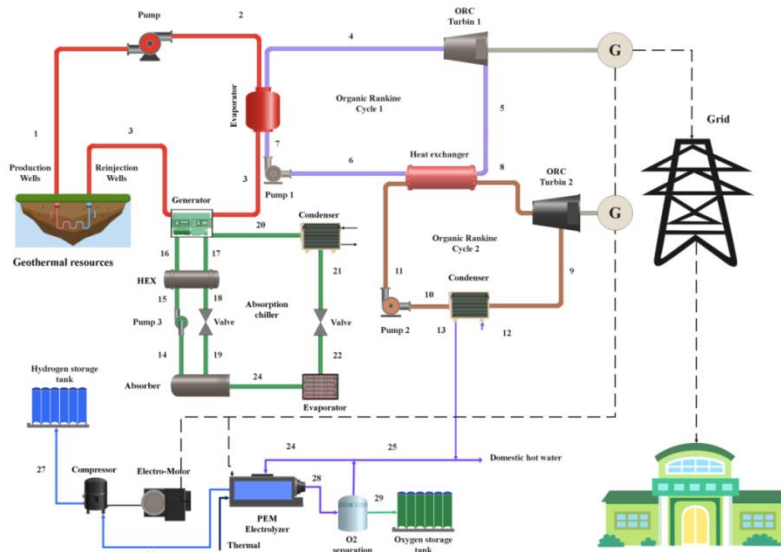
Pump
2
ORC
Turbin 1
G
4
Grid
Evaporator
Organic Rankine
Cycle 1
5
1
3
7
Production
Wells
Reinjection
Wells
6
Pump 1
Heat exchanger
8
ORC
Turbin 2
3
Generator
G
20
Condenser
Geothermal resources
16
17
Organic Rankine
Cycle 2
21
HEX
11
Condenser
9
15
18
Absorption
chiller
10
Pump 3
Valve
Valve
Pump 2
13
12
14
19
22
Hydrogen storage
tank
Absorber
24
Evaporator
24
25
Domestic hot water
27
Compressor
Electro-Motor
28
29
PEM
Electrolyzer
Thermal
O2
separation
Oxygen storage
tank